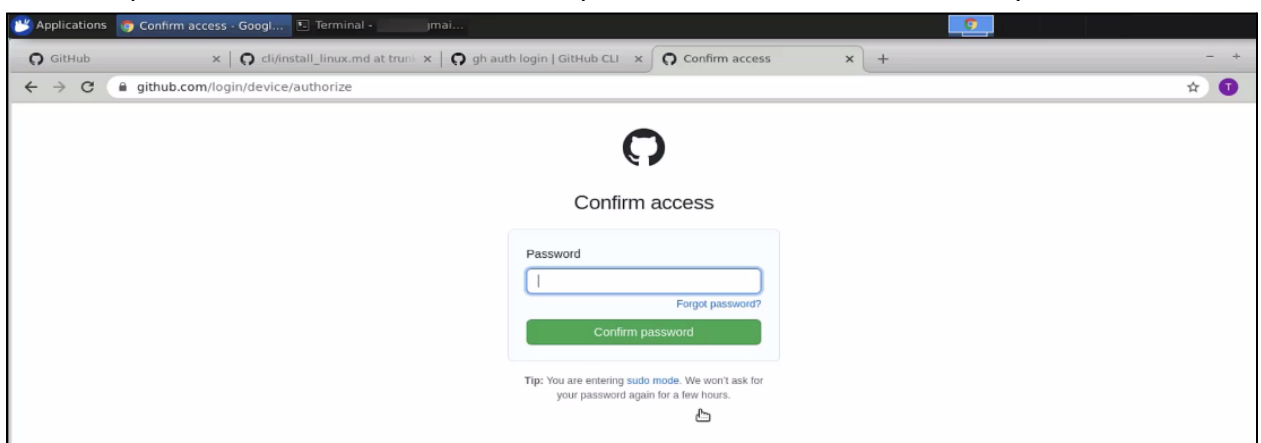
Applications Confirm access - Googl... Terminal - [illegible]mai...

GitHub
cli/install_linux.md at trun
gh auth login | GitHub CLI
Confirm access

github.com/login/device/authorize

T

Confirm access

Password

Forgot password?

Confirm password

Tip: You are entering sudo mode. We won't ask for your password again for a few hours.